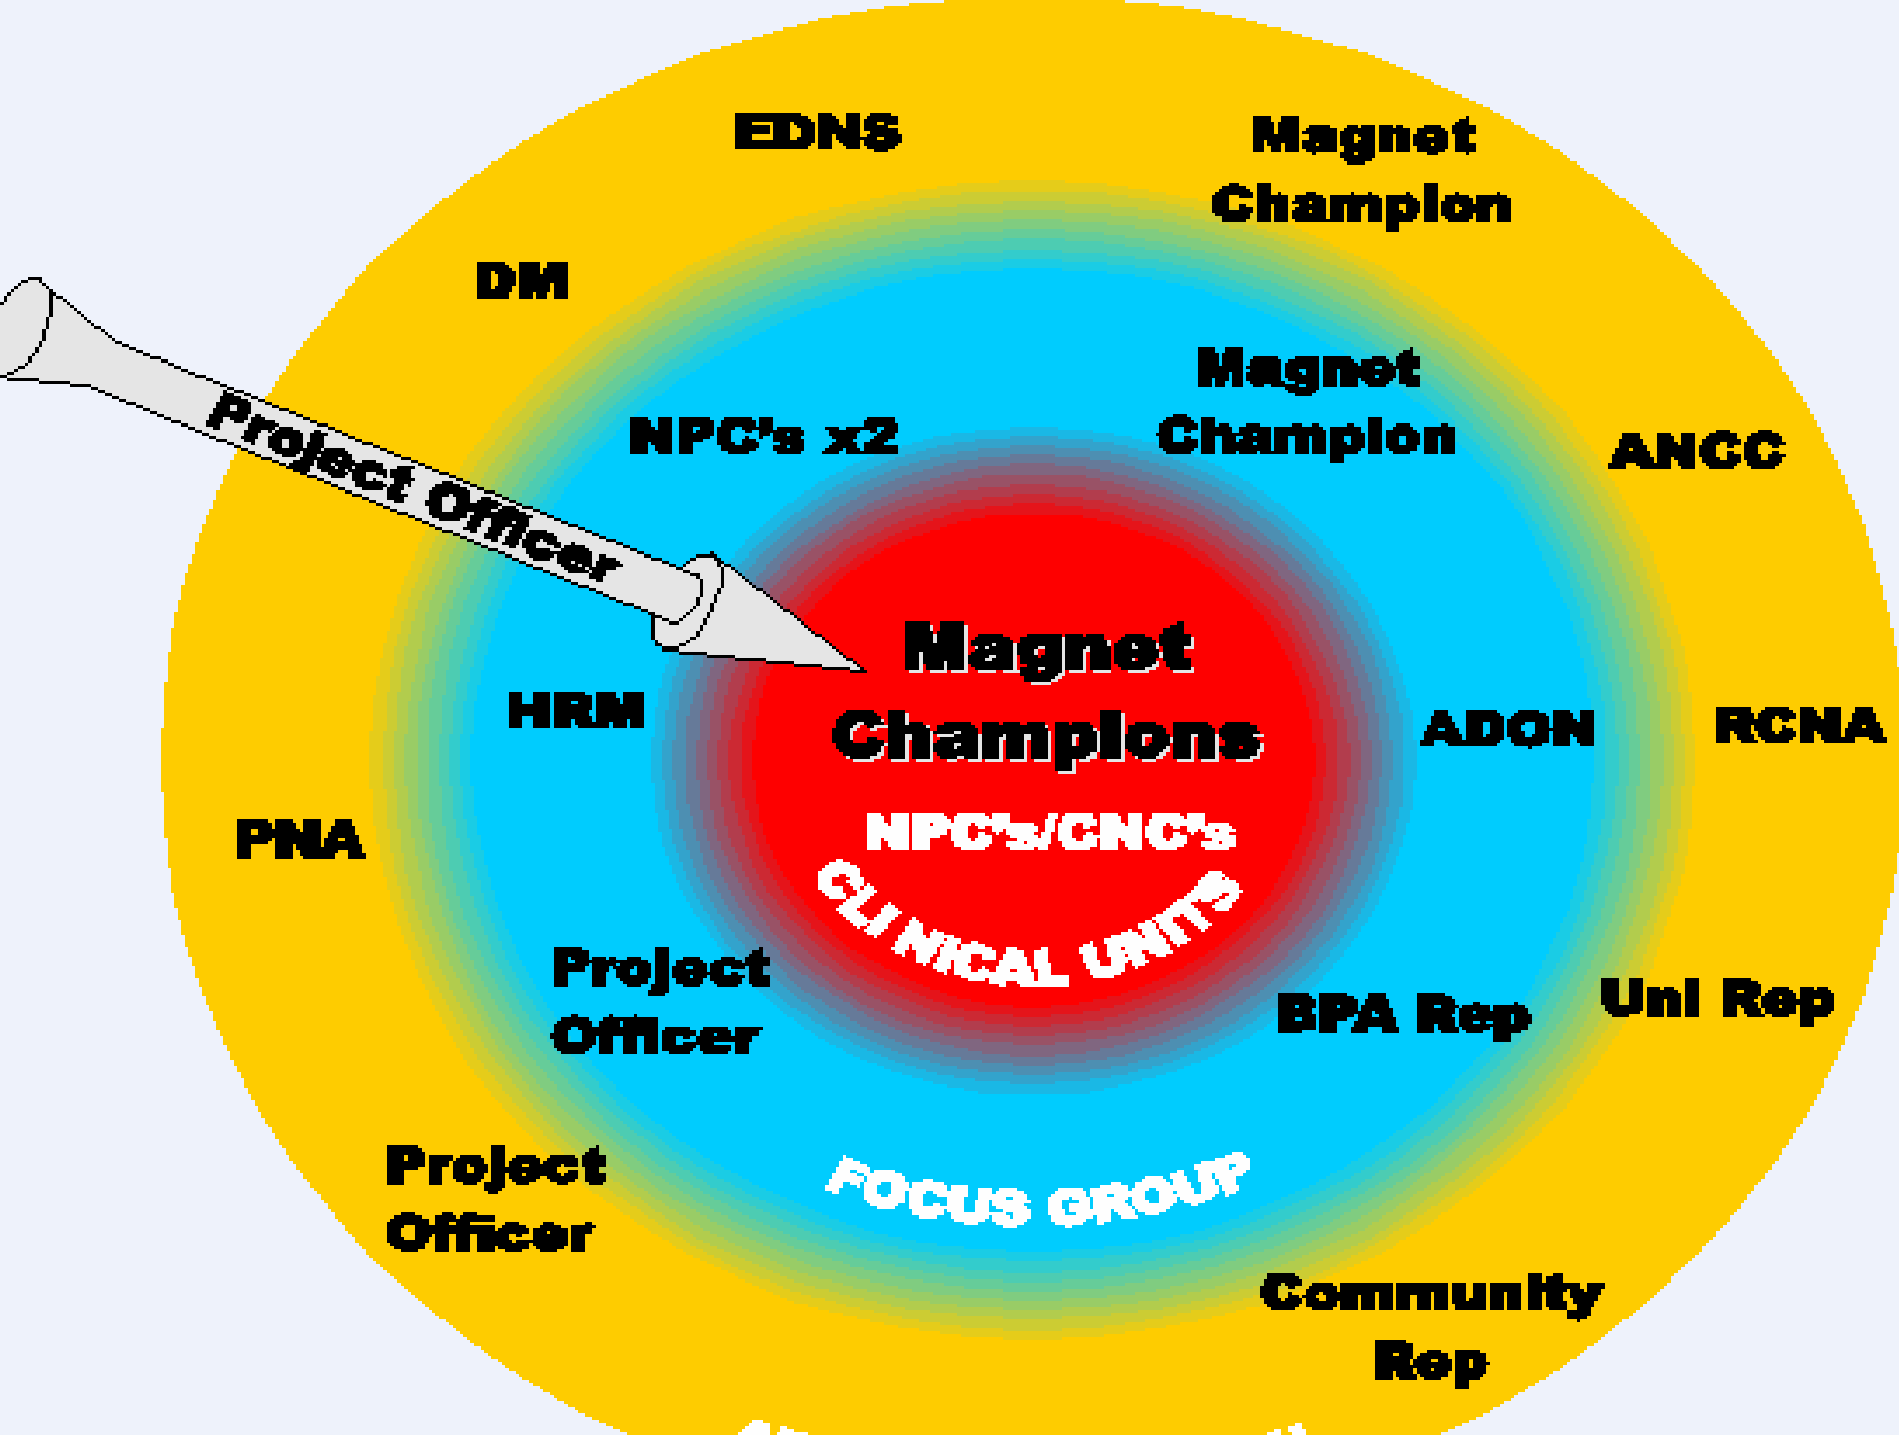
EDNS

Magnet Champion

DM

Project Officer

Magnet Champion

NPC's x2

ANCC

Magnet Champions

HRM

ADON

RCNA

PNA

NPC's/CNC's

CLINICAL UNITS

Project Officer

BPA Rep

Uni Rep

Project Officer

FOCUS GROUP

Community Rep

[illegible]